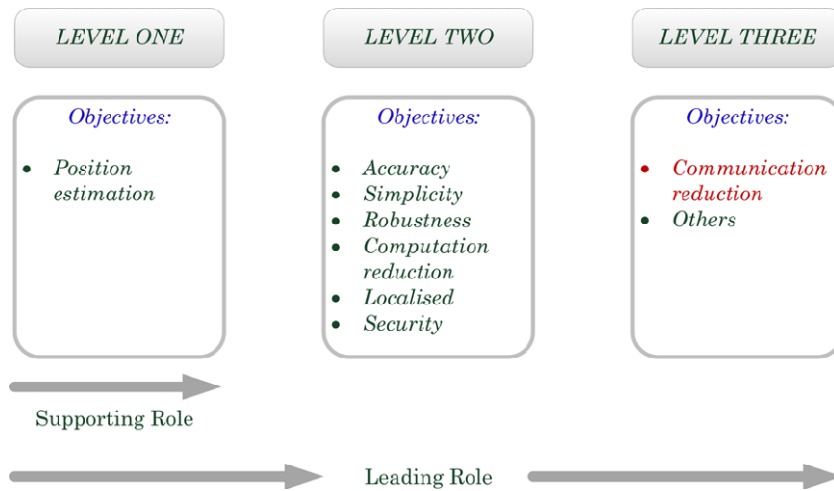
LEVEL ONE

Objectives:

- Position estimation

LEVEL TWO

Objectives:

- Accuracy
- Simplicity
- Robustness
- Computation reduction
- Localised
- Security

LEVEL THREE

Objectives:

- Communication reduction
- Others

Supporting Role

Leading Role